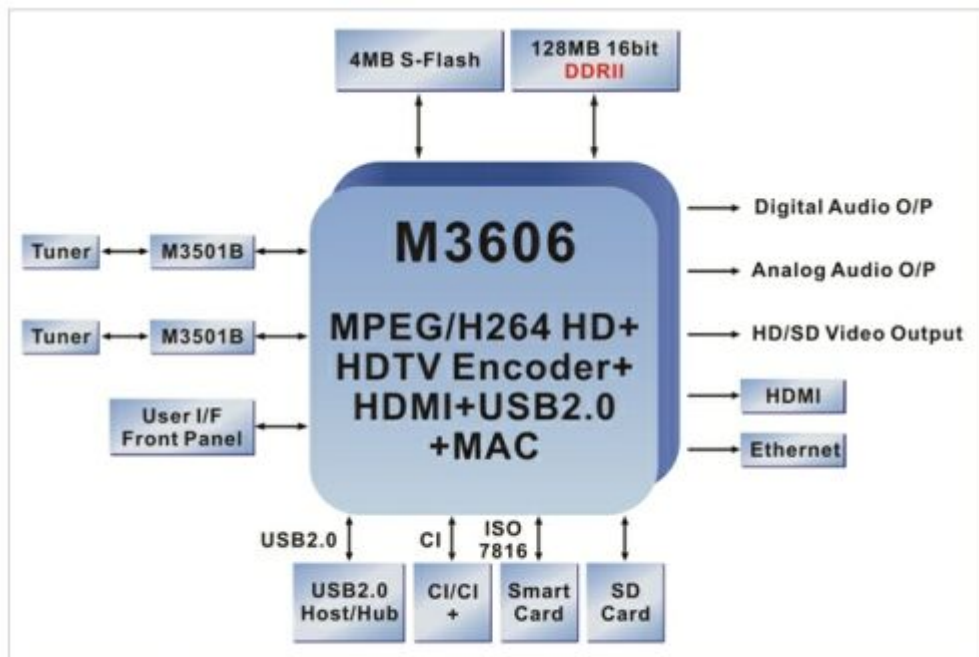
4MB S-Flash

128MB 16bit
DDRII

Tuner

M3501B

Tuner

M3501B

User I/F
Front Panel

M3606

MPEG/H264 HD+
HDTV Encoder+
HDMI+USB2.0
+MAC

Digital Audio O/P

Analog Audio O/P

HD/SD Video Output

HDMI

Ethernet

USB2.0

CI

ISO
7816

USB2.0
Host/Hub

CI/CI
+

Smart
Card

SD
Card